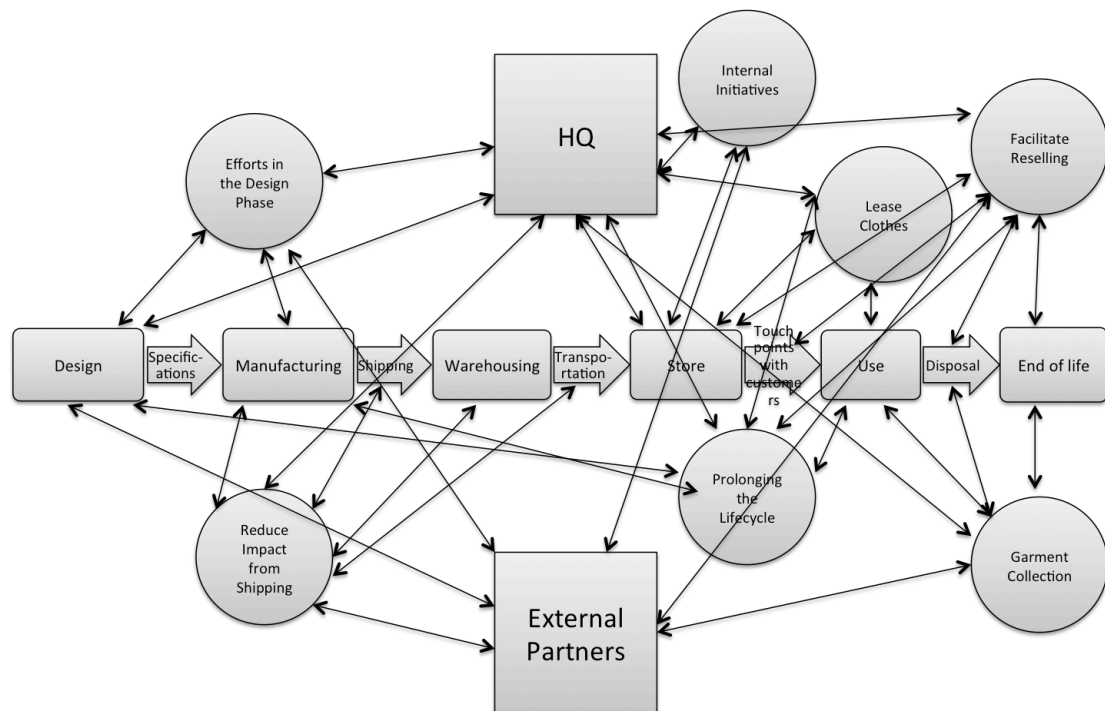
Internal Initiatives

HQ

Facilitate Reselling

Efforts in the Design Phase

Lease Clothes

Design

Specifications

Manufacturing

Shipping

Warehousing

Transportation

Store

Touch points with customers

Use

Disposal

End of life

Prolonging the Lifecycle

Reduce Impact from Shipping

Garment Collection

External Partners